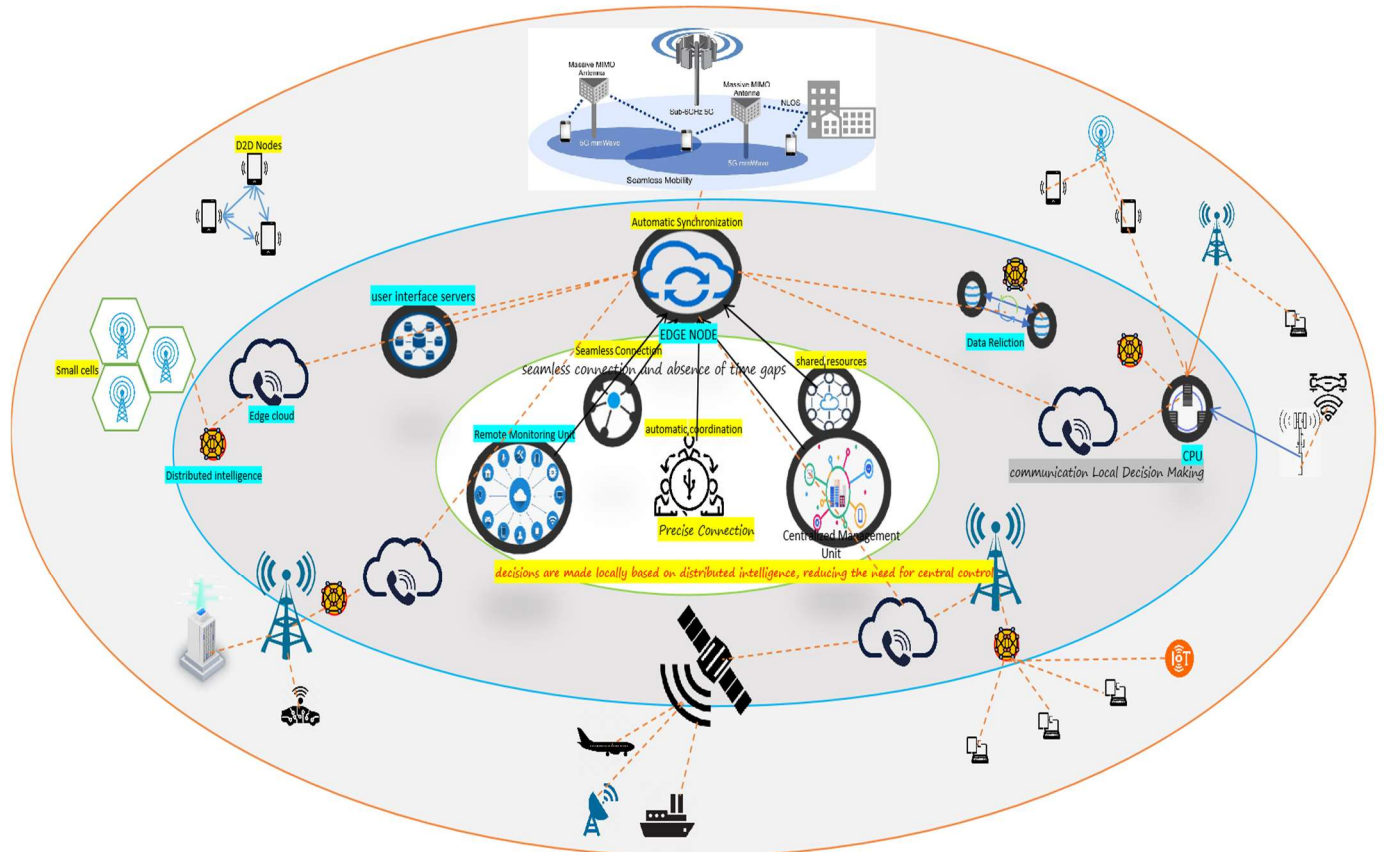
Massive MIMO Antenna
Sub-6GHz 5G
Massive MIMO Antenna
NLOS
5G mmWave
5G mmWave
Seamless Mobility

D2D Nodes

Automatic Synchronization

user interface servers

Data Reliction

Small cells

Edge cloud

EDGE NODE

Seamless Connection

shared resources

seamless connection and absence of time gaps

Distributed intelligence

Remote Monitoring Unit

automatic coordination

CPU

communication Local Decision Making

Precise Connection

Centralized Management Unit

decisions are made locally based on distributed intelligence, reducing the need for central control

IoT